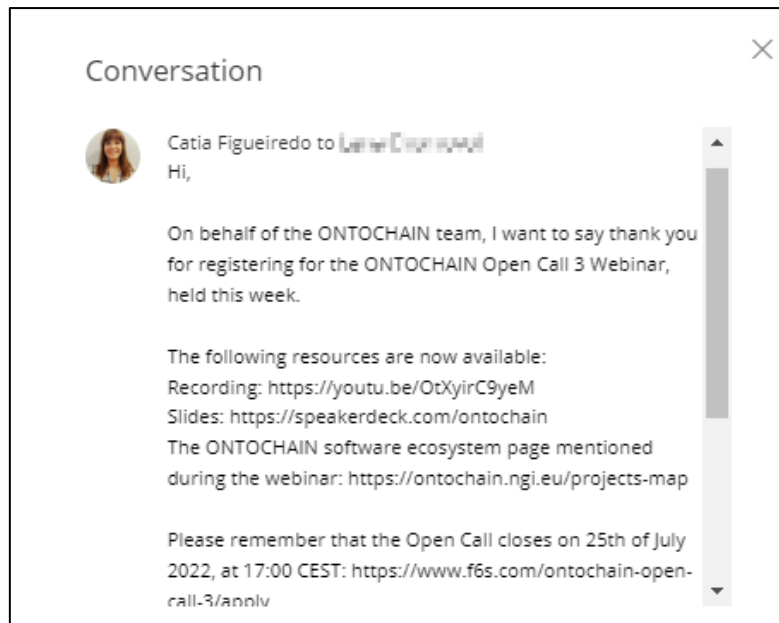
Conversation

Catia Figueiredo to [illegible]
Hi,

On behalf of the ONTOCHAIN team, I want to say thank you for registering for the ONTOCHAIN Open Call 3 Webinar, held this week.

The following resources are now available:
Recording: https://youtu.be/OtXyirC9yeM
Slides: https://speakerdeck.com/ontochain
The ONTOCHAIN software ecosystem page mentioned during the webinar: https://ontochain.ngi.eu/projects-map

Please remember that the Open Call closes on 25th of July 2022, at 17:00 CEST: https://www.f6s.com/ontochain-open-call-3/apply